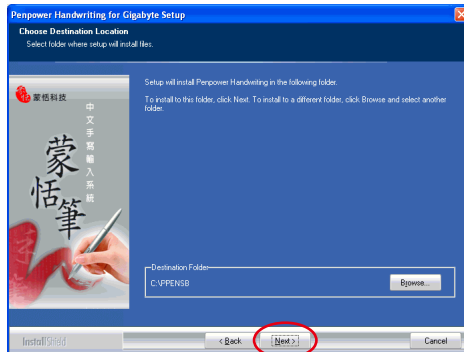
Penpower Handwriting for Gigabyte Setup

Choose Destination Location
Select folder where setup will install files.

蒙恬科技

中文手寫輸入系統

蒙恬筆

Setup will install Penpower Handwriting in the following folder.

To install to this folder, click Next. To install to a different folder, click Browse and select another folder.

Destination Folder
C:\PPENSB

Browse...

InstallShield

< Back

Next >

Cancel